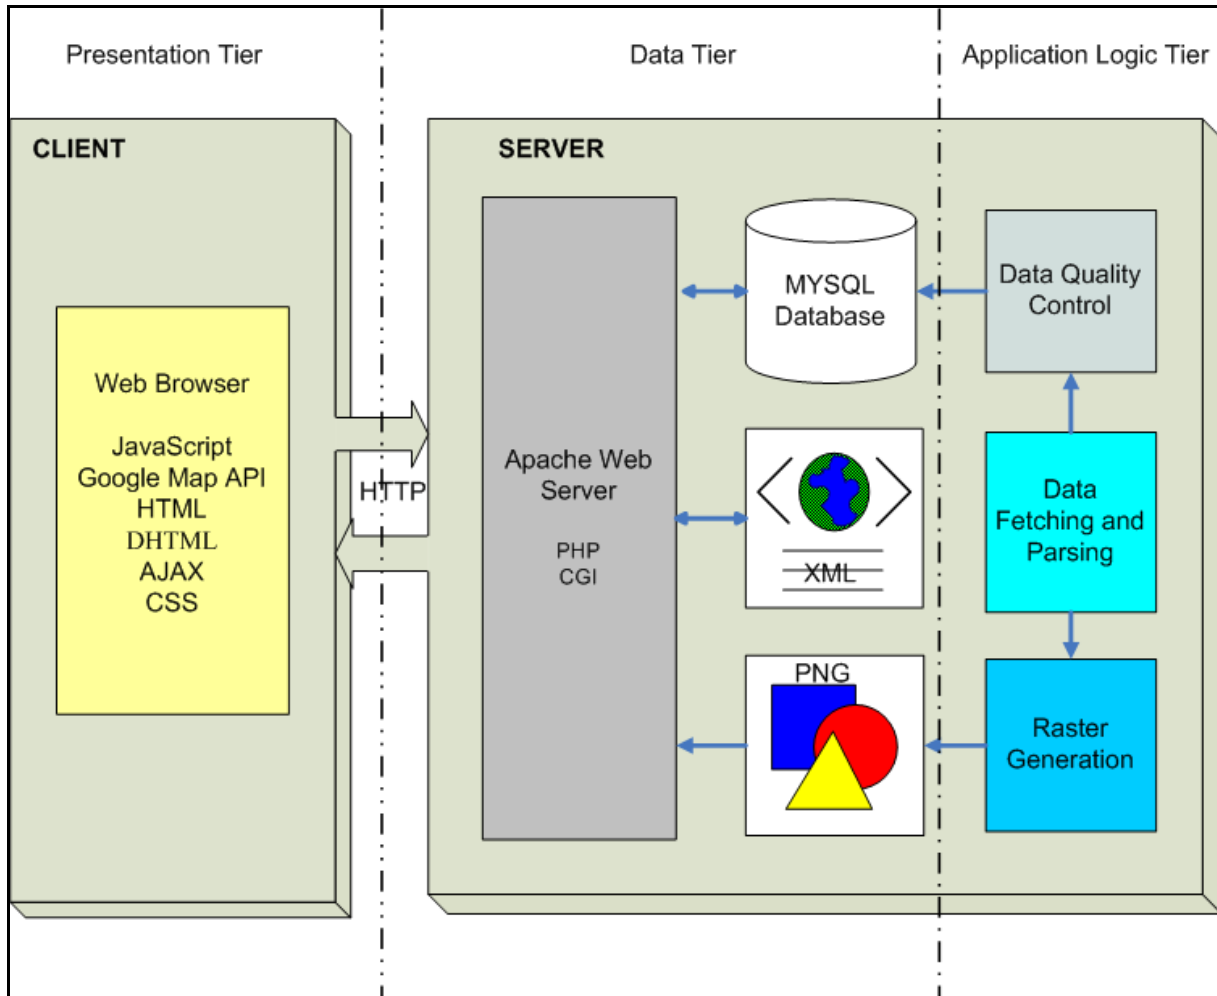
Presentation Tier

Data Tier

Application Logic Tier

CLIENT

SERVER

Web Browser

JavaScript
Google Map API
HTML
DHTML
AJAX
CSS

HTTP

Apache Web Server

PHP
CGI

MYSQL Database

XML

PNG

Data Quality Control

Data Fetching and Parsing

Raster Generation